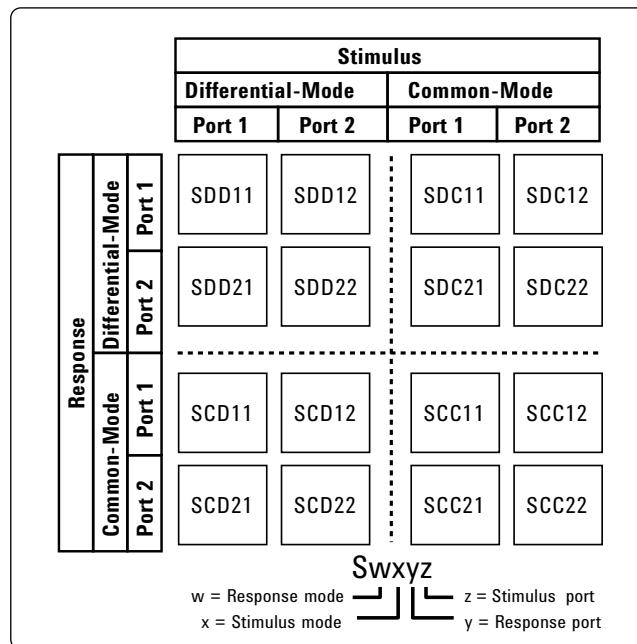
| | | | Stimulus | | | |
|---|---|---|---|---|---|---|
| | | | Differential-Mode | | Common-Mode | |
| | | | Port 1 | Port 2 | Port 1 | Port 2 |
| Response | Differential-Mode | Port 1 | SDD11 | SDD12 | SDC11 | SDC12 |
| | | Port 2 | SDD21 | SDD22 | SDC21 | SDC22 |
| | Common-Mode | Port 1 | SCD11 | SCD12 | SCC11 | SCC12 |
| | | Port 2 | SCD21 | SCD22 | SCC21 | SCC22 |

Swxyz

w = Response mode
x = Stimulus mode
z = Stimulus port
y = Response port